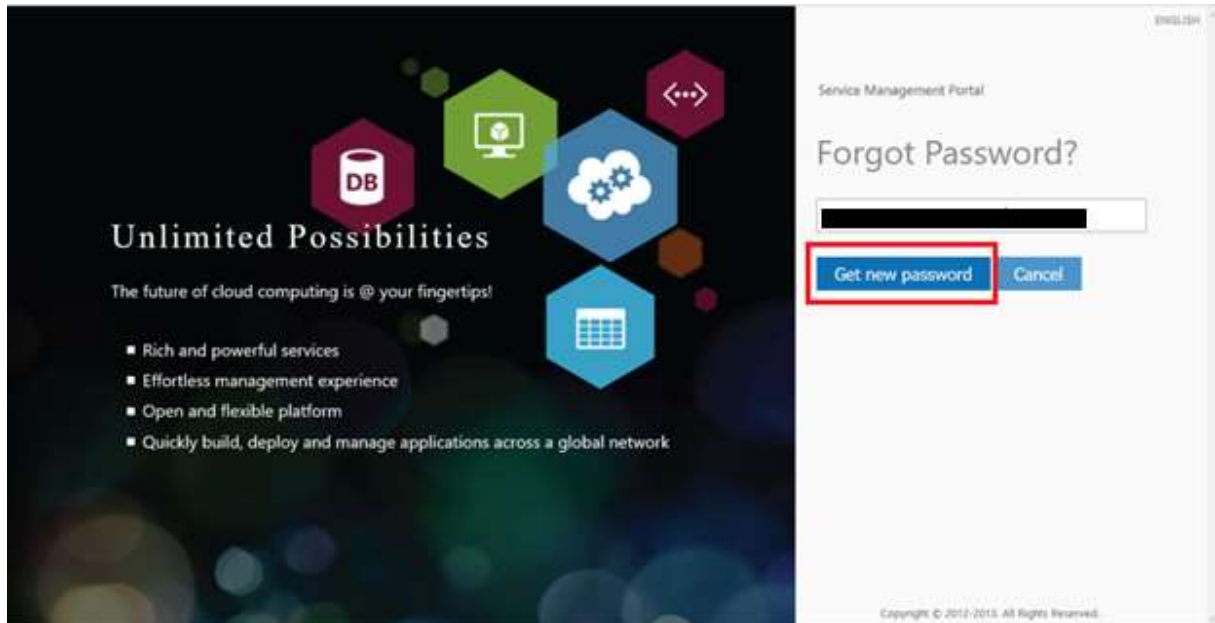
DB

Unlimited Possibilities

The future of cloud computing is @ your fingertips!

- Rich and powerful services
- Effortless management experience
- Open and flexible platform
- Quickly build, deploy and manage applications across a global network

ENGLISH

Service Management Portal

Forgot Password?

Get new password

Cancel

Copyright © 2012-2013. All Rights Reserved.